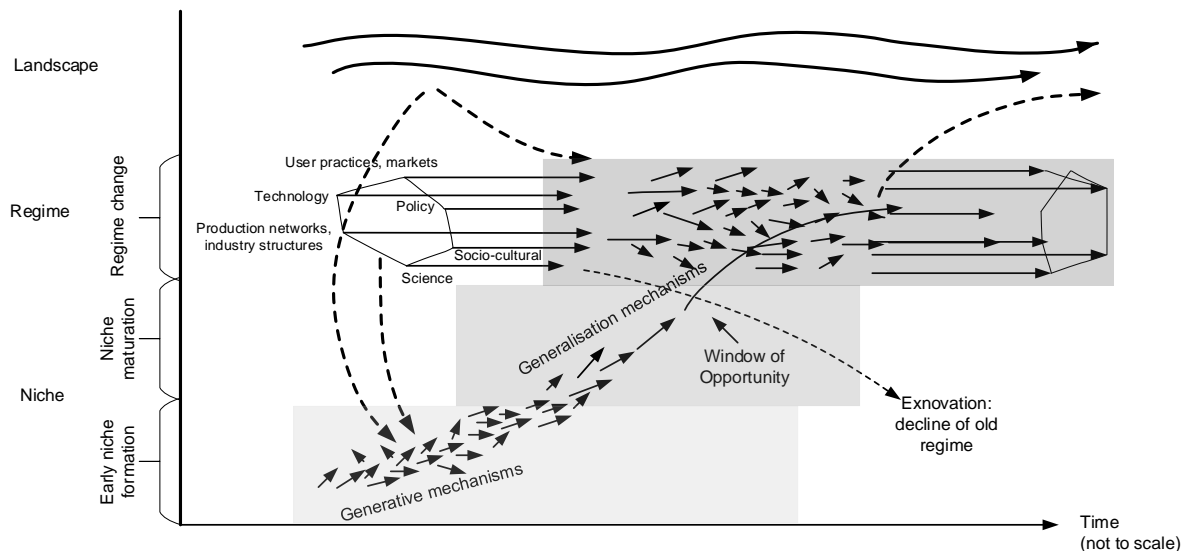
Landscape

Regime

Niche

Regime change

Niche maturation

Early niche formation

User practices, markets

Technology

Production networks, industry structures

Policy

Socio-cultural

Science

Generalisation mechanisms

Window of Opportunity

Exnovation: decline of old regime

Generative mechanisms

Time (not to scale)